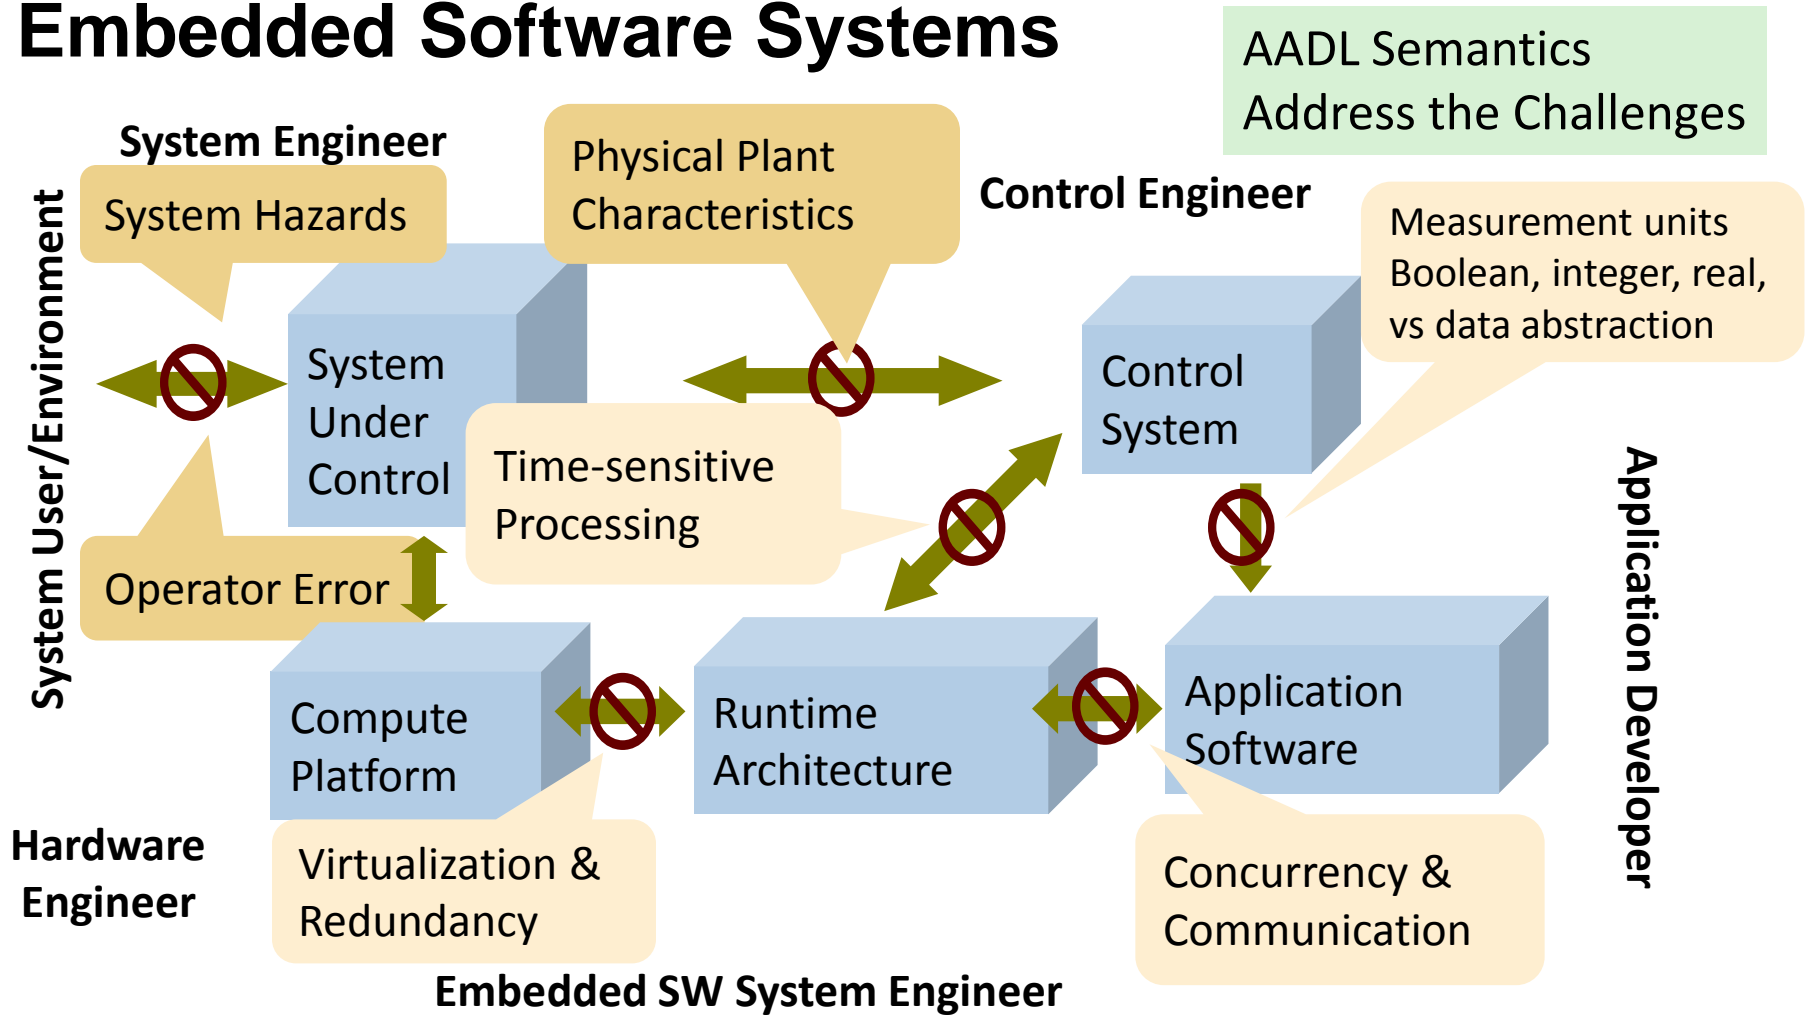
Embedded Software Systems

AADL Semantics
Address the Challenges

System Engineer

System Hazards

Physical Plant
Characteristics

Control Engineer

Measurement units
Boolean, integer, real, vs data abstraction

System User/Environment

System
Under
Control

Control
System

Time-sensitive
Processing

Operator Error

Application Developer

Compute
Platform

Runtime
Architecture

Application
Software

Hardware
Engineer

Virtualization &
Redundancy

Concurrency &
Communication

Embedded SW System Engineer